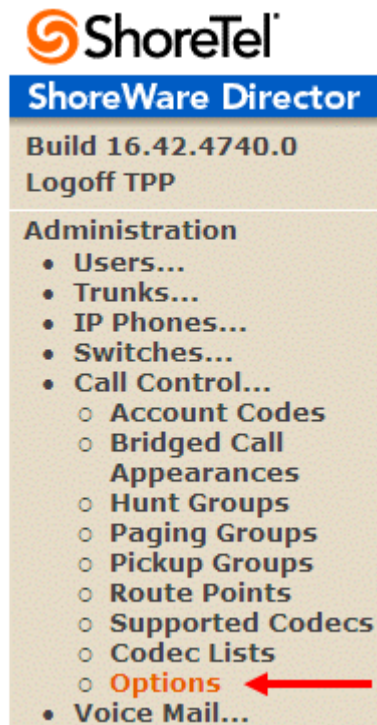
ShoreTel

ShoreWare Director

Build 16.42.4740.0
Logoff TPP

Administration
- Users...
- Trunks...
- IP Phones...
- Switches...
- Call Control...
  - Account Codes
  - Bridged Call Appearances
  - Hunt Groups
  - Paging Groups
  - Pickup Groups
  - Route Points
  - Supported Codecs
  - Codec Lists
  - Options
- Voice Mail...